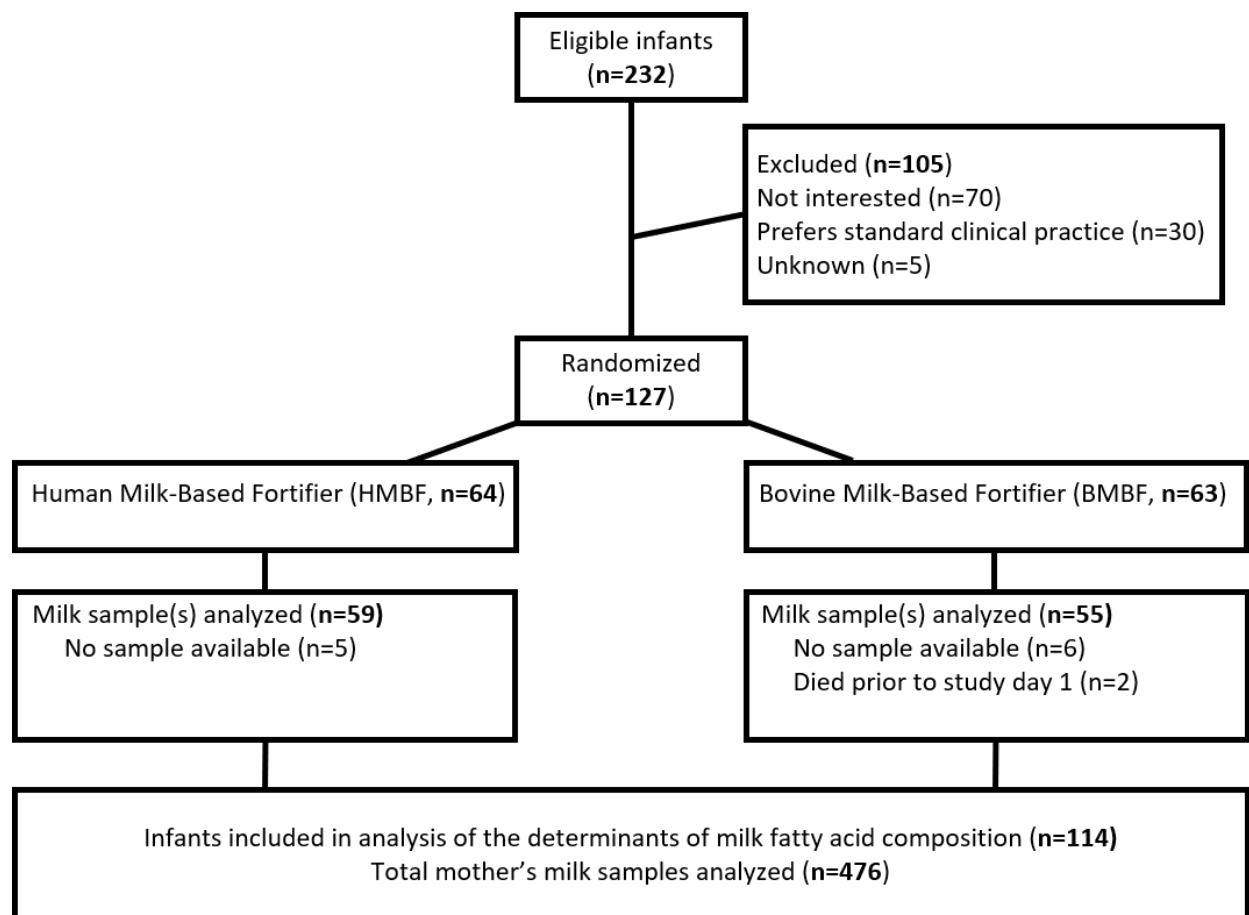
Eligible infants
(n=232)

Excluded (n=105)
Not interested (n=70)
Prefers standard clinical practice (n=30)
Unknown (n=5)

Randomized
(n=127)

Human Milk-Based Fortifier (HMBF, n=64)

Bovine Milk-Based Fortifier (BMBF, n=63)

Milk sample(s) analyzed (n=59)
No sample available (n=5)

Milk sample(s) analyzed (n=55)
No sample available (n=6)
Died prior to study day 1 (n=2)

Infants included in analysis of the determinants of milk fatty acid composition (n=114)
Total mother's milk samples analyzed (n=476)